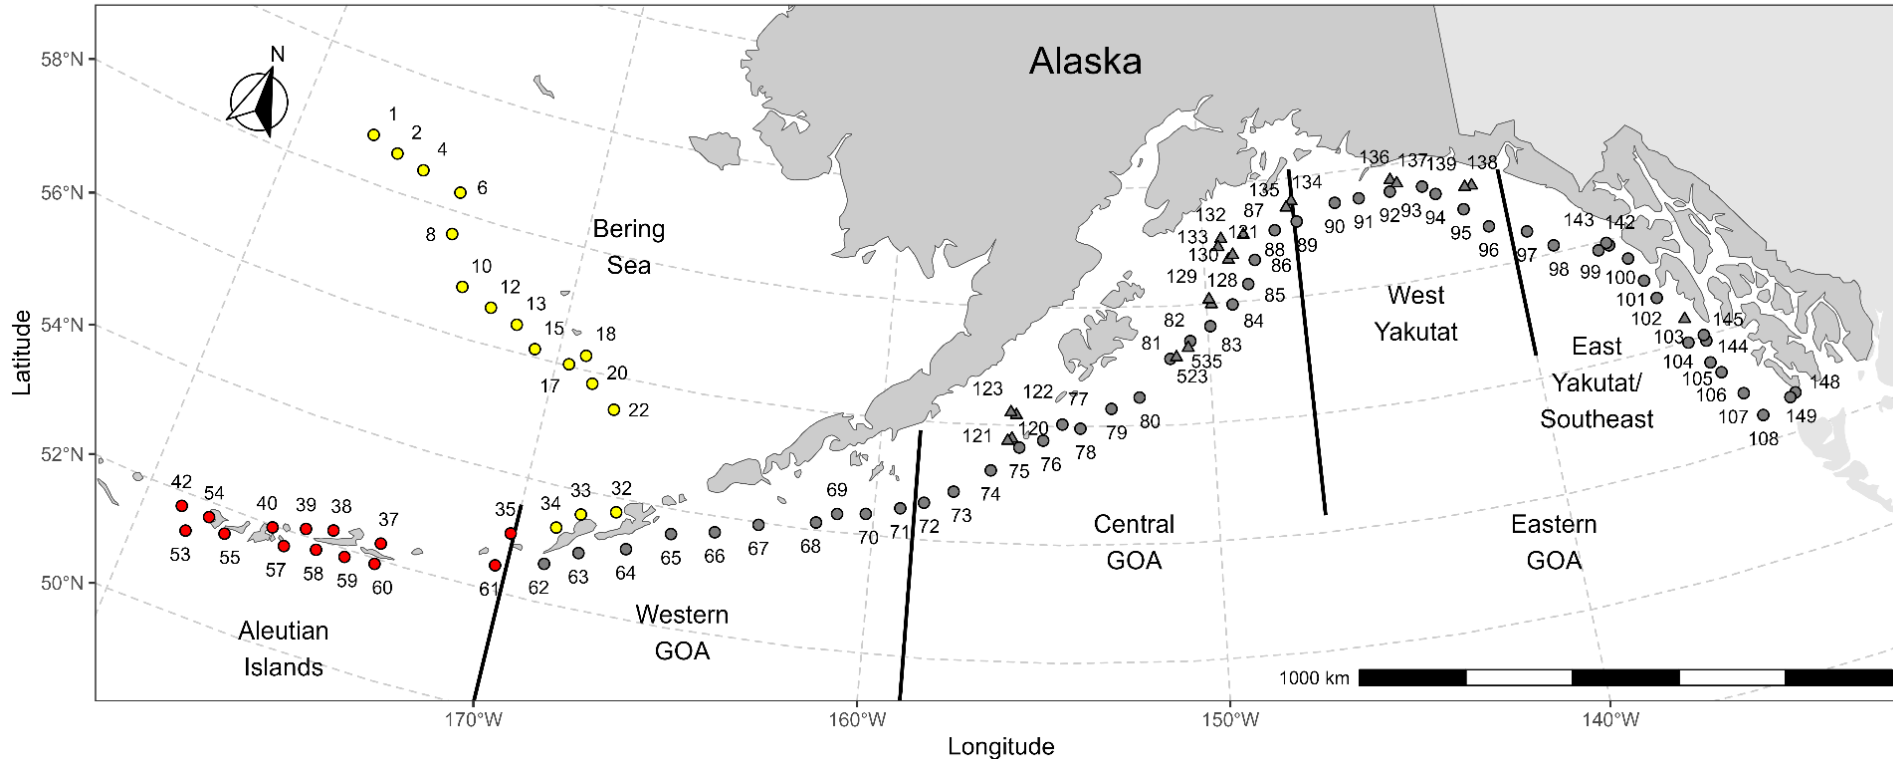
Alaska

N

58°N
56°N
54°N
52°N
50°N

Latitude

1
2
4
6
8
10
12
13
15
18
17
20
22

Bering Sea

136 137 139 138
135 134
132 87
133 131
130 88 89 90 91 92 93 94 95 96 97 98 99 100 101 102 103 104 105 106 107 108
86
129 128 85
82 84
81 83
535
523
143 142
145
144
148
149

West Yakutat

East Yakutat/ Southeast

123 122 77
121 120
75 76 78 79 80

42 54 40 39 38 37
53 55 57 58 59 60
35
61 62 63 64 65 66 67 68 69 70 71 72 73 74
34 33 32

Central GOA

Eastern GOA

Aleutian Islands

Western GOA

1000 km

170°W
160°W
150°W
140°W

Longitude